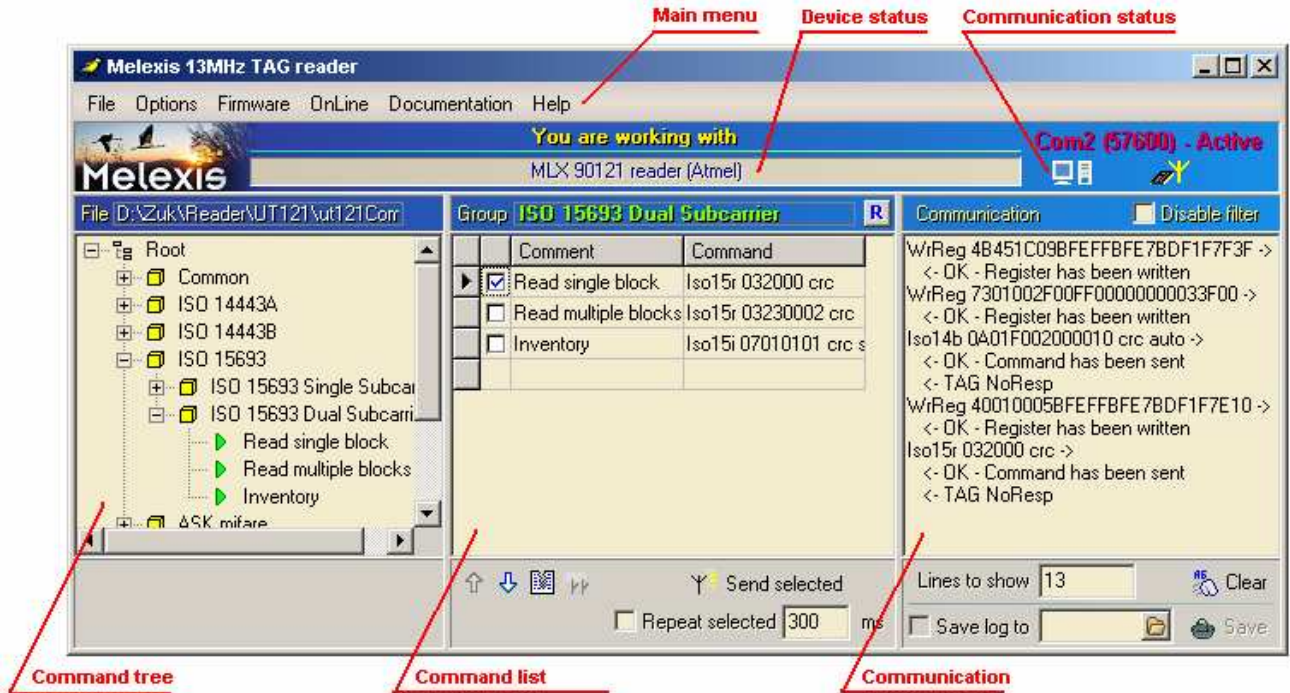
Main menu
Device status
Communication status

Melexis 13MHz TAG reader

File Options Firmware OnLine Documentation Help

You are working with
MLX 90121 reader (Atmel)
Com2 (57600) - Active
Melexis

File D:\Zuk\Reader\UT121\ut121Com

Root
Common
ISO 14443A
ISO 14443B
ISO 15693
ISO 15693 Single Subcar
ISO 15693 Dual Subcarri
Read single block
Read multiple blocks
Inventory
ASK mifare

Group ISO 15693 Dual Subcarrier R

| | Comment | Command |
|---|---|---|
| ☑ | Read single block | Iso15r 032000 crc |
| ☐ | Read multiple blocks | Iso15r 03230002 crc |
| ☐ | Inventory | Iso15i 07010101 crc s |

Send selected
Repeat selected 300 ms

Communication Disable filter

WrReg 4B451C09BFEFFBFE7BDF1F7F3F ->
<- OK - Register has been written
WrReg 7301002F00FF00000000033F00 ->
<- OK - Register has been written
Iso14b 0A01F002000010 crc auto ->
<- OK - Command has been sent
<- TAG NoResp
WrReg 40010005BFEFFBFE7BDF1F7E10 ->
<- OK - Register has been written
Iso15r 032000 crc ->
<- OK - Command has been sent
<- TAG NoResp

Lines to show 13
Clear
Save log to
Save

Command tree
Command list
Communication